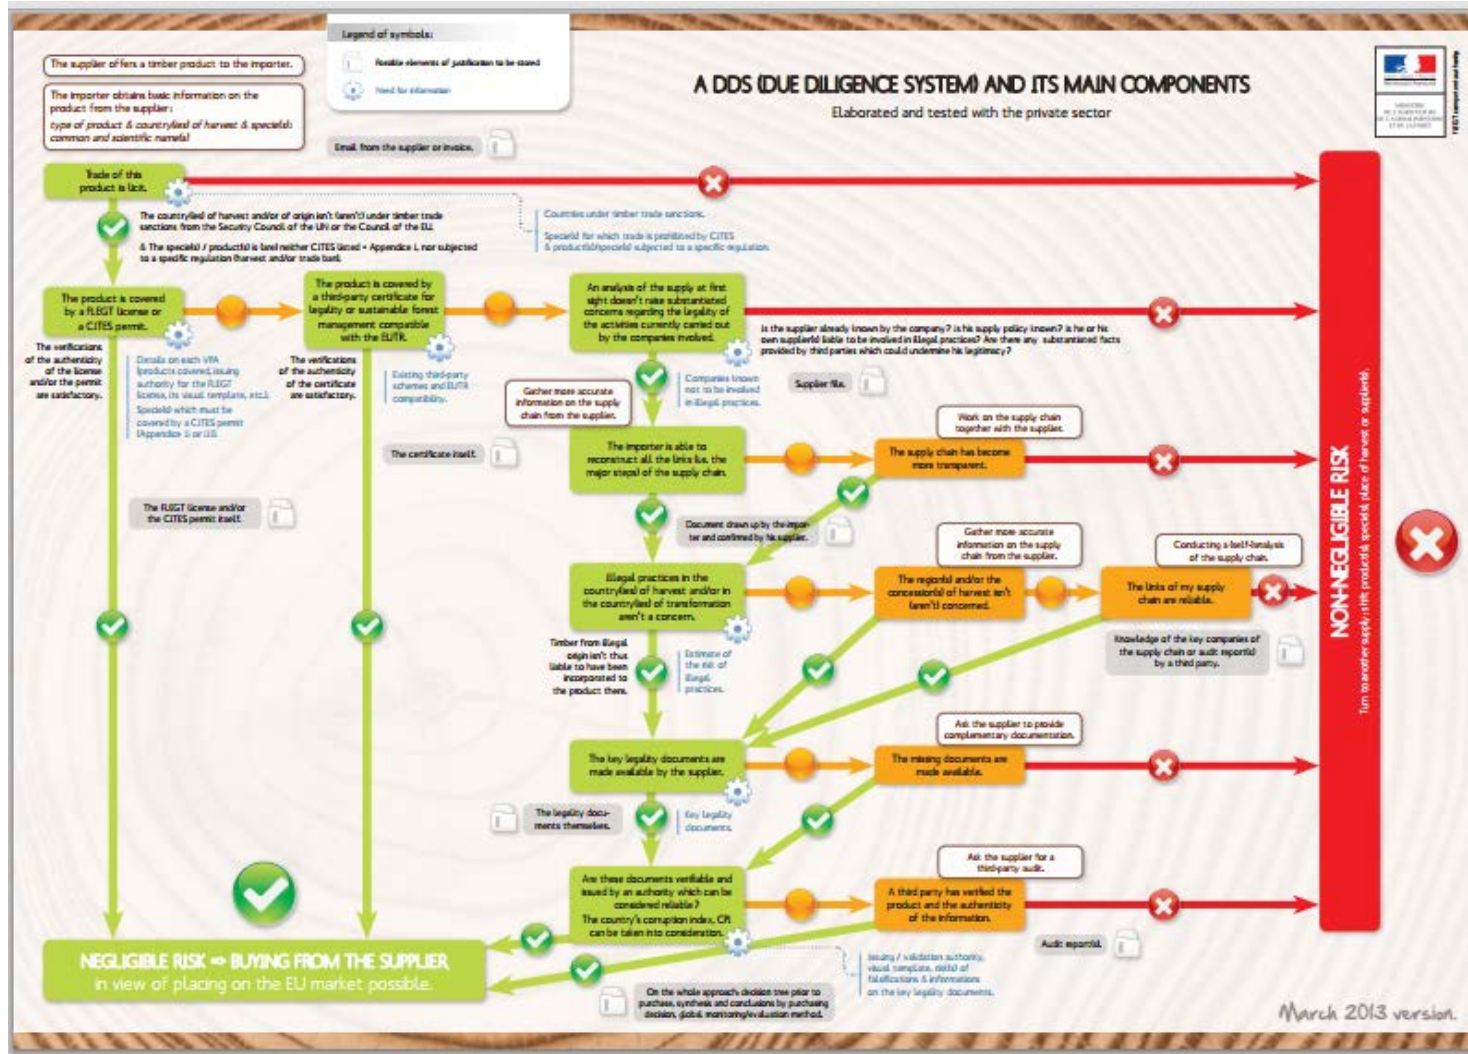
The supplier offers a timber product to the importer.

The importer obtains basic information on the product from the supplier: type of product & country(ies) of harvest & specie(s) common and scientific name(s)

Legend of symbols:
Possible elements of justification to be stored
Need for information

Email from the supplier or invoice.

A DDS (DUE DILIGENCE SYSTEM) AND ITS MAIN COMPONENTS
Elaborated and tested with the private sector

Trade of this product is licit.

The country(ies) of harvest and/or of origin isn't (aren't) under timber trade sanctions from the Security Council of the UN or the Council of the EU.
& The specie(s) / product(s) is (are) neither CITES listed - Appendix I, nor subjected to a specific regulation (harvest and/or trade ban).

Countries under timber trade sanctions.
Specie(s) for which trade is prohibited by CITES & product(s)/specie(s) subjected to a specific regulation.

The product is covered by a FLEGT license or a CITES permit.

The verifications of the authenticity of the license and/or the permit are satisfactory.

Details on each VPA (products covered, issuing authority for the FLEGT license, its visual template, etc.). Specie(s) which must be covered by a CITES permit (Appendix II or III).

The product is covered by a third-party certificate for legality or sustainable forest management compatible with the EUTR.

The verifications of the authenticity of the certificate are satisfactory.

Existing third-party schemes and EUTR compatibility.

The certificate itself.

The FLEGT license and/or the CITES permit itself.

An analysis of the supply at first sight doesn't raise substantiated concerns regarding the legality of the activities currently carried out by the companies involved.

Is the supplier already known by the company? Is his supply policy known? Is he or his own supplier(s) liable to be involved in illegal practices? Are there any substantiated facts provided by third parties which could undermine his legitimacy?

Companies known not to be involved in illegal practices.

Supplier file.

Gather more accurate information on the supply chain from the supplier.

The importer is able to reconstruct all the links (i.e. the major steps) of the supply chain.

Work on the supply chain together with the supplier.

The supply chain has become more transparent.

Document drawn up by the importer and confirmed by his supplier.

Illegal practices in the country(ies) of harvest and/or in the country(ies) of transformation aren't a concern.

Gather more accurate information on the supply chain from the supplier.

The region(s) and/or the concession(s) of harvest isn't (aren't) concerned.

Conducting a (self-)analysis of the supply chain.

The links of my supply chain are reliable.

Knowledge of the key companies of the supply chain or audit report(s) by a third party.

Timber from illegal origin isn't thus liable to have been incorporated to the product there.

Estimate of the risk of illegal practices.

The key legality documents are made available by the supplier.

Ask the supplier to provide complementary documentation.

The missing documents are made available.

The legality documents themselves.

Key legality documents.

Are these documents verifiable and issued by an authority which can be considered reliable? The country's corruption index, CPI can be taken into consideration.

Ask the supplier for a third-party audit.

A third party has verified the product and the authenticity of the information.

Audit report(s).

Issuing / validation authority, visual template, risk(s) of falsifications & information on the key legality documents.

NEGLIGIBLE RISK ⇒ BUYING FROM THE SUPPLIER
in view of placing on the EU market possible.

On the whole approach: decision tree prior to purchase, synthesis and conclusions by purchasing decision, global monitoring/evaluation method.

NON-NEGLIGIBLE RISK
Turn to another supply: shift product(s), specie(s), place of harvest or supplier(s).

March 2013 version.